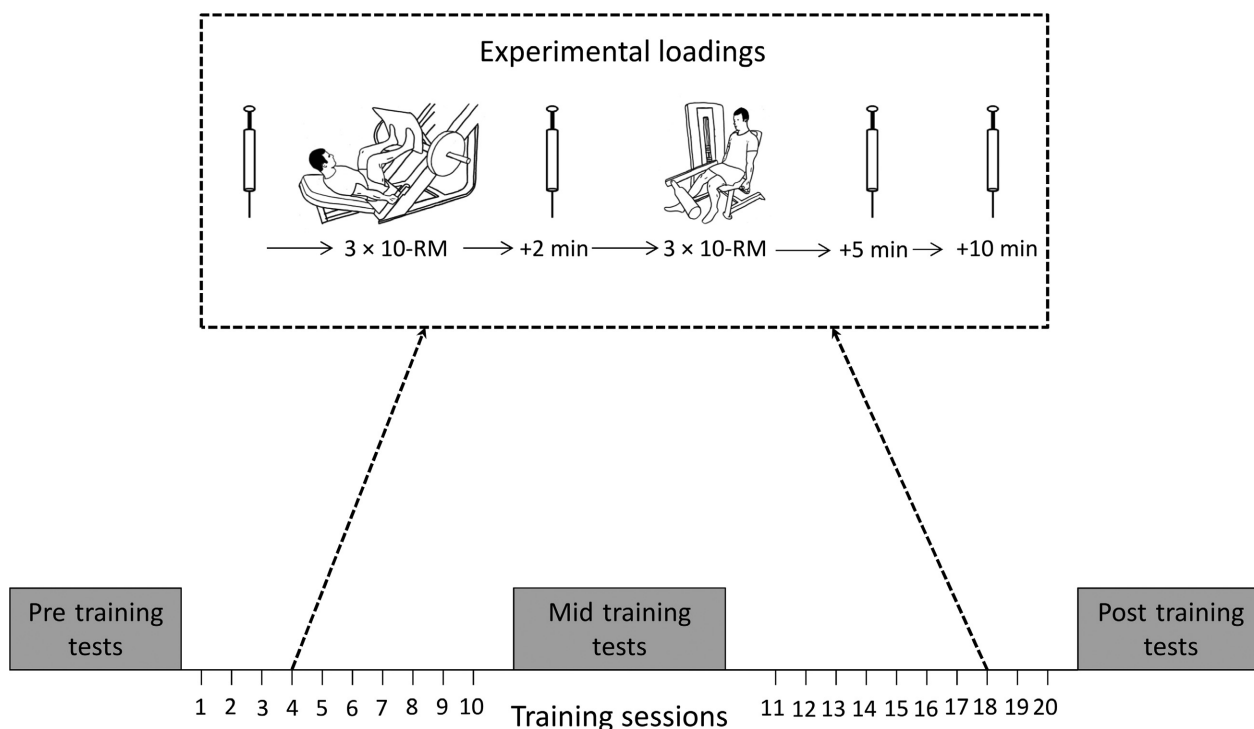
Experimental loadings

3 × 10-RM → +2 min → 3 × 10-RM → +5 min → +10 min

Pre training tests

Mid training tests

Post training tests

1 2 3 4 5 6 7 8 9 10

Training sessions

11 12 13 14 15 16 17 18 19 20